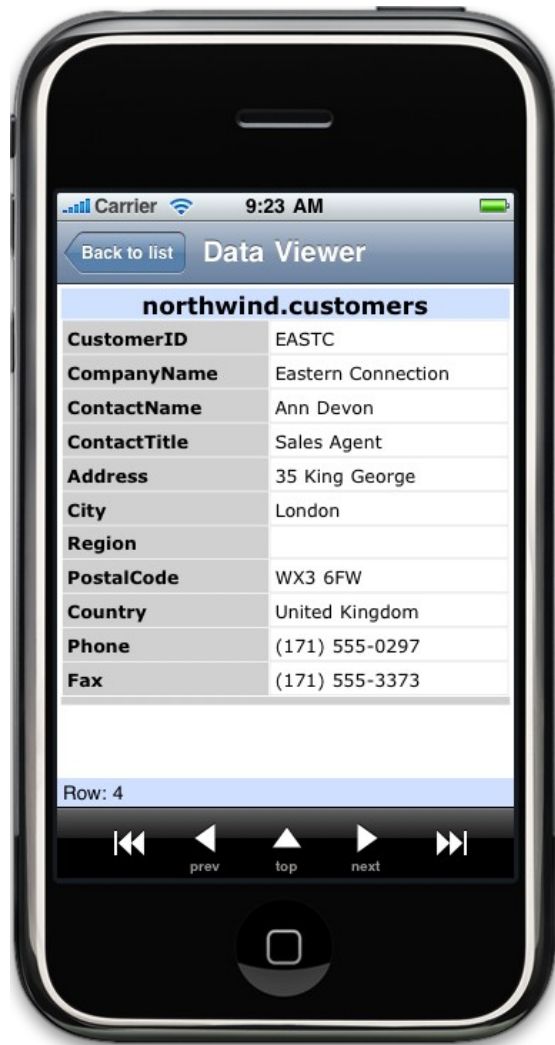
Carrier 9:23 AM

Back to list Data Viewer

northwind.customers

| | |
|---|---|
| CustomerID | EASTC |
| CompanyName | Eastern Connection |
| ContactName | Ann Devon |
| ContactTitle | Sales Agent |
| Address | 35 King George |
| City | London |
| Region | |
| PostalCode | WX3 6FW |
| Country | United Kingdom |
| Phone | (171) 555-0297 |
| Fax | (171) 555-3373 |

Row: 4

prev top next